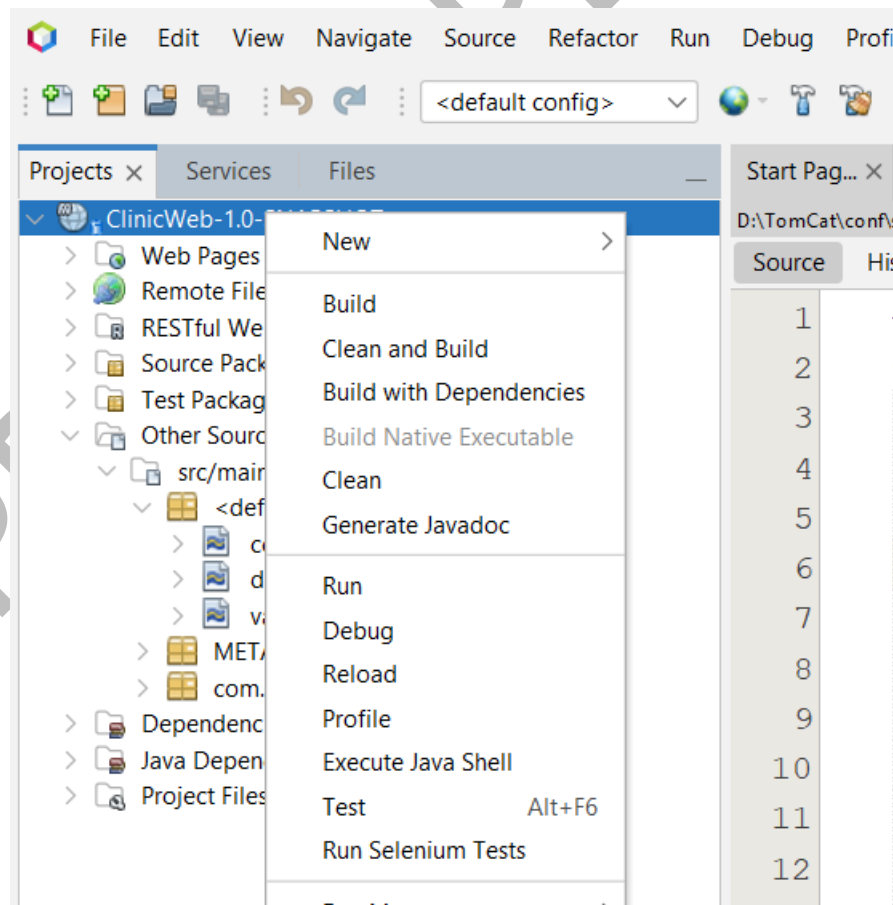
File Edit View Navigate Source Refactor Run Debug Profi

<default config>

Projects × Services Files

Start Pag... ×

D:\TomCat\conf\

Source His

ClinicWeb-1.0-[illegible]

Web Pages
Remote File
RESTful We
Source Pack
Test Packag
Other Sourc
src/mair
<def
c
d
v
MET
com.
Dependenc
Java Depen
Project Files

New
Build
Clean and Build
Build with Dependencies
Build Native Executable
Clean
Generate Javadoc
Run
Debug
Reload
Profile
Execute Java Shell
Test Alt+F6
Run Selenium Tests

1
2
3
4
5
6
7
8
9
10
11
12